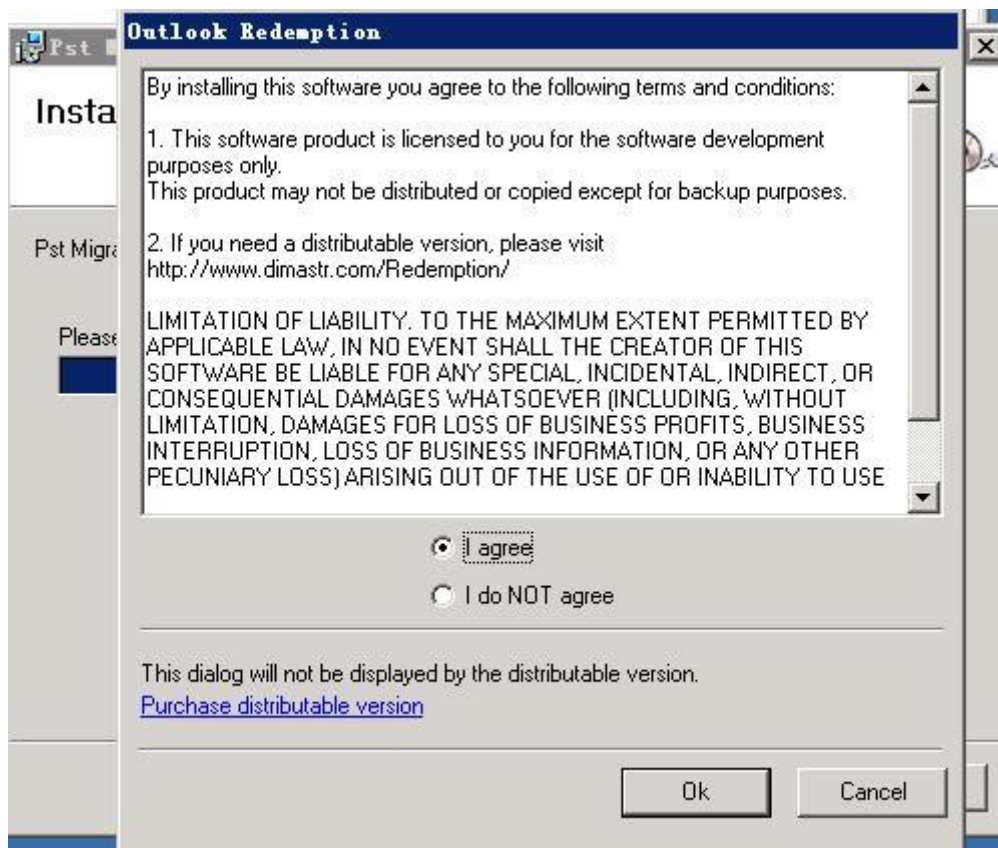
Pst

Insta

Pst Migra

Please

Outlook Redemption

By installing this software you agree to the following terms and conditions:

1. This software product is licensed to you for the software development purposes only.
This product may not be distributed or copied except for backup purposes.

2. If you need a distributable version, please visit http://www.dimastr.com/Redemption/

LIMITATION OF LIABILITY. TO THE MAXIMUM EXTENT PERMITTED BY APPLICABLE LAW, IN NO EVENT SHALL THE CREATOR OF THIS SOFTWARE BE LIABLE FOR ANY SPECIAL, INCIDENTAL, INDIRECT, OR CONSEQUENTIAL DAMAGES WHATSOEVER (INCLUDING, WITHOUT LIMITATION, DAMAGES FOR LOSS OF BUSINESS PROFITS, BUSINESS INTERRUPTION, LOSS OF BUSINESS INFORMATION, OR ANY OTHER PECUNIARY LOSS) ARISING OUT OF THE USE OF OR INABILITY TO USE

I agree

I do NOT agree

This dialog will not be displayed by the distributable version.
Purchase distributable version

Ok

Cancel